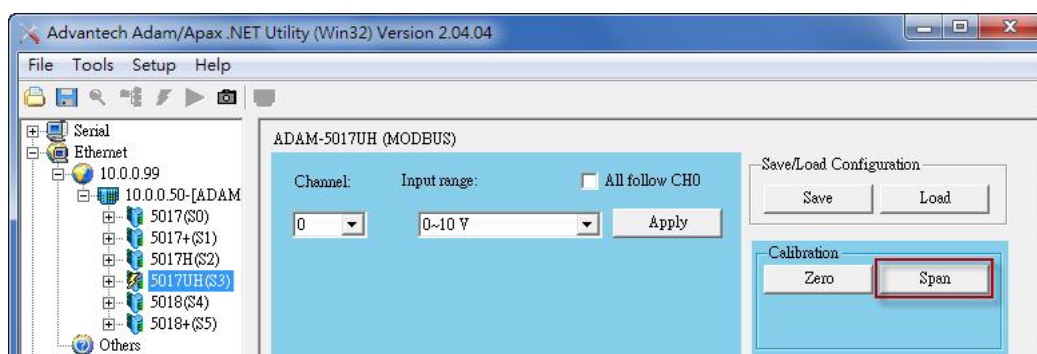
Advantech Adam/Apax .NET Utility (Win32) Version 2.04.04

File Tools Setup Help

Serial
Ethernet
10.0.0.99
10.0.0.50-[ADAM
5017(S0)
5017+(S1)
5017H(S2)
5017UH(S3)
5018(S4)
5018+(S5)
Others

ADAM-5017UH (MODBUS)

Channel:
Input range:
All follow CH0
0
0~10 V
Apply

Save/Load Configuration
Save
Load

Calibration
Zero
Span